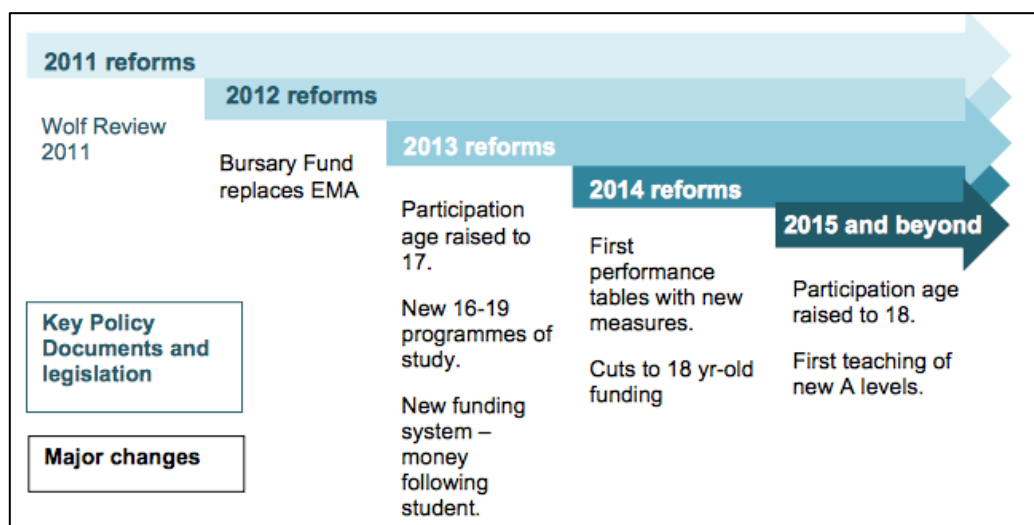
2011 reforms

Wolf Review 2011

2012 reforms

Bursary Fund replaces EMA

2013 reforms

Participation age raised to 17.

New 16-19 programmes of study.

New funding system – money following student.

2014 reforms

First performance tables with new measures.

Cuts to 18 yr-old funding

2015 and beyond

Participation age raised to 18.

First teaching of new A levels.

Key Policy Documents and legislation

Major changes